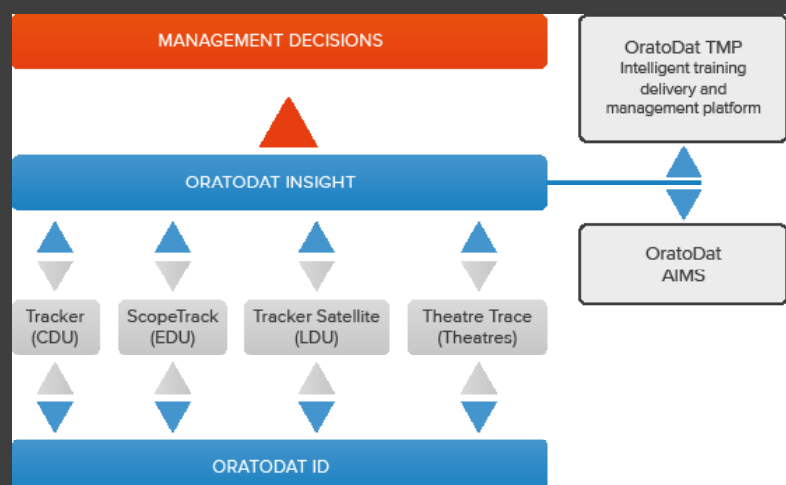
MANAGEMENT DECISIONS

OratoDat TMP
Intelligent training delivery and management platform

ORATODAT INSIGHT

OratoDat AIMS

Tracker (CDU)

ScopeTrack (EDU)

Tracker Satellite (LDU)

Theatre Trace (Theatres)

ORATODAT ID